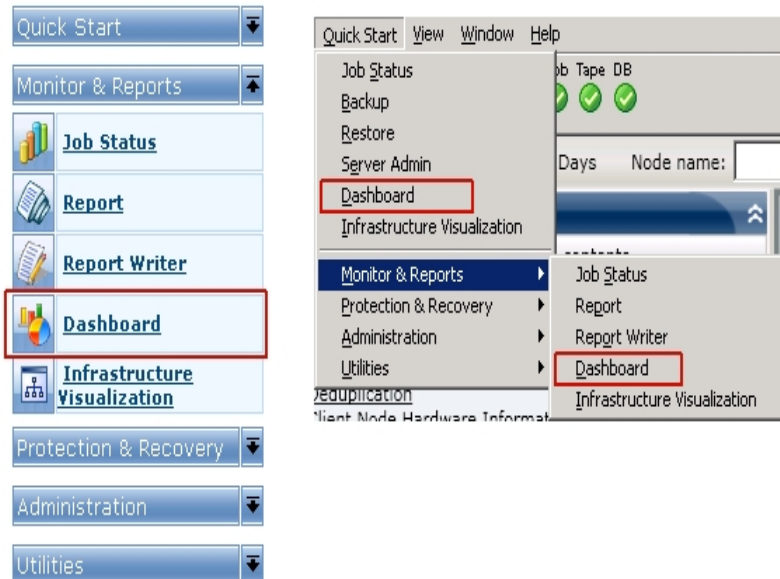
Quick Start

Monitor & Reports

Job Status

Report

Report Writer

Dashboard

Infrastructure Visualization

Protection & Recovery

Administration

Utilities

Quick Start View Window Help

Job Status
Backup
Restore
Server Admin
Dashboard
Infrastructure Visualization

Monitor & Reports
Protection & Recovery
Administration
Utilities

Job Status
Report
Report Writer
Dashboard
Infrastructure Visualization

ob Tape DB

Days Node name:

Deduplication
Client Node Hardware Informat